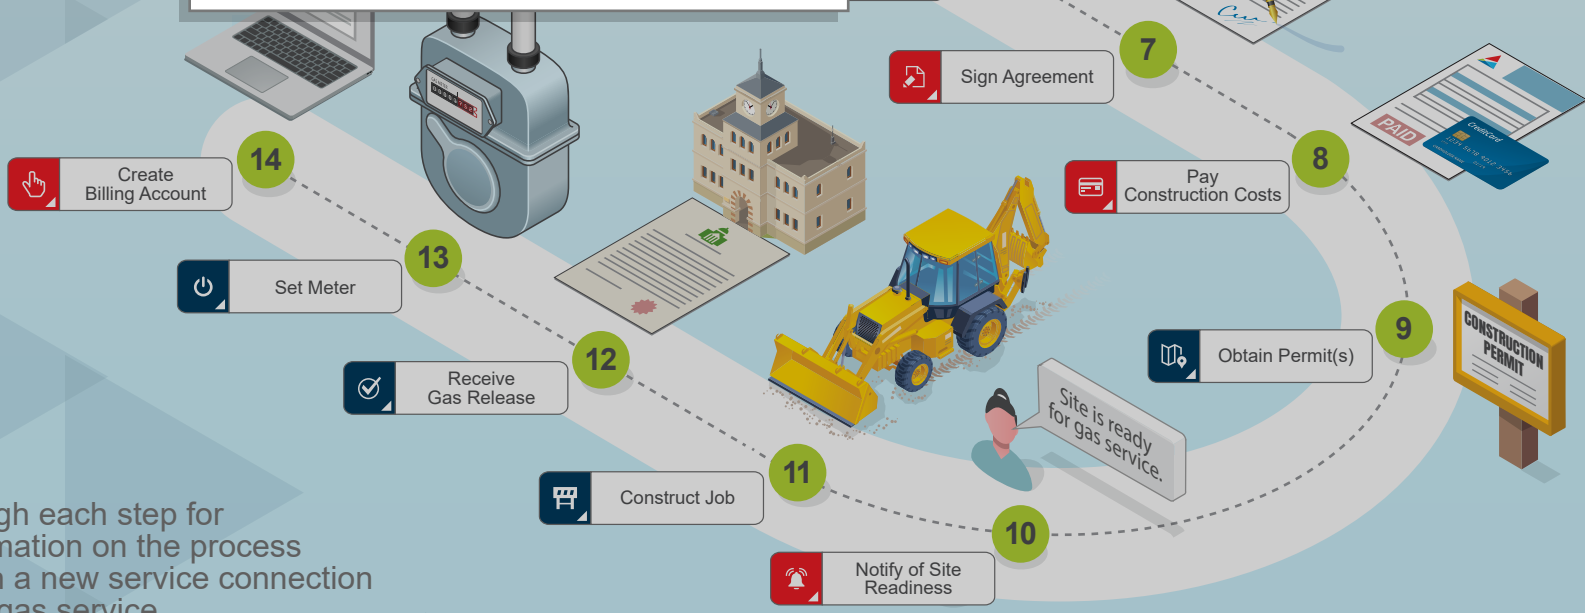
7
Sign Agreement

PAID
Credit Card

8
Pay Construction Costs

14
Create Billing Account

13
Set Meter

CONSTRUCTION PERMIT

9
Obtain Permit(s)

12
Receive Gas Release

Site is ready for gas service.

11
Construct Job

10
Notify of Site Readiness

gh each step for
nation on the process
a new service connection
gas service